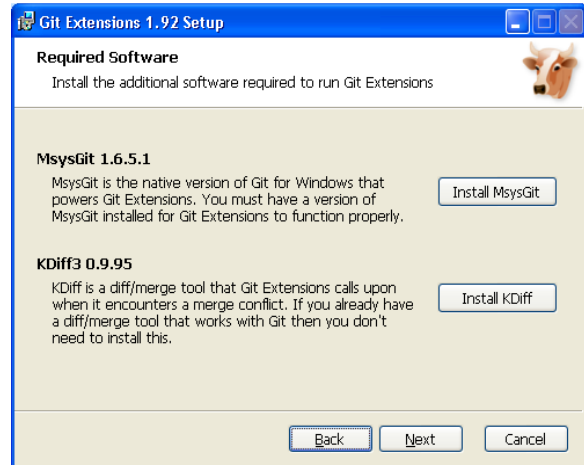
Git Extensions 1.92 Setup

Required Software
Install the additional software required to run Git Extensions

MsysGit 1.6.5.1
MsysGit is the native version of Git for Windows that powers Git Extensions. You must have a version of MsysGit installed for Git Extensions to function properly.

Install MsysGit

KDiff3 0.9.95
KDiff is a diff/merge tool that Git Extensions calls upon when it encounters a merge conflict. If you already have a diff/merge tool that works with Git then you don't need to install this.

Install KDiff

Back
Next
Cancel